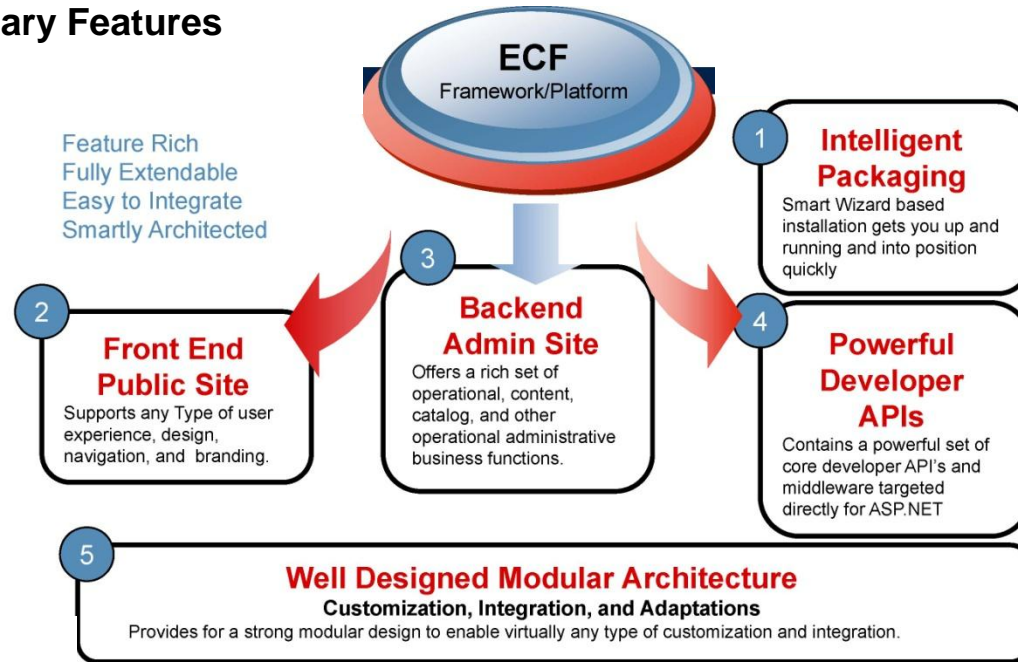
ary Features

ECF
Framework/Platform

Feature Rich
Fully Extendable
Easy to Integrate
Smartly Architected

1
Intelligent Packaging
Smart Wizard based installation gets you up and running and into position quickly

2
Front End Public Site
Supports any Type of user experience, design, navigation, and branding.

3
Backend Admin Site
Offers a rich set of operational, content, catalog, and other operational administrative business functions.

4
Powerful Developer APIs
Contains a powerful set of core developer API's and middleware targeted directly for ASP.NET

5
Well Designed Modular Architecture
Customization, Integration, and Adaptations
Provides for a strong modular design to enable virtually any type of customization and integration.